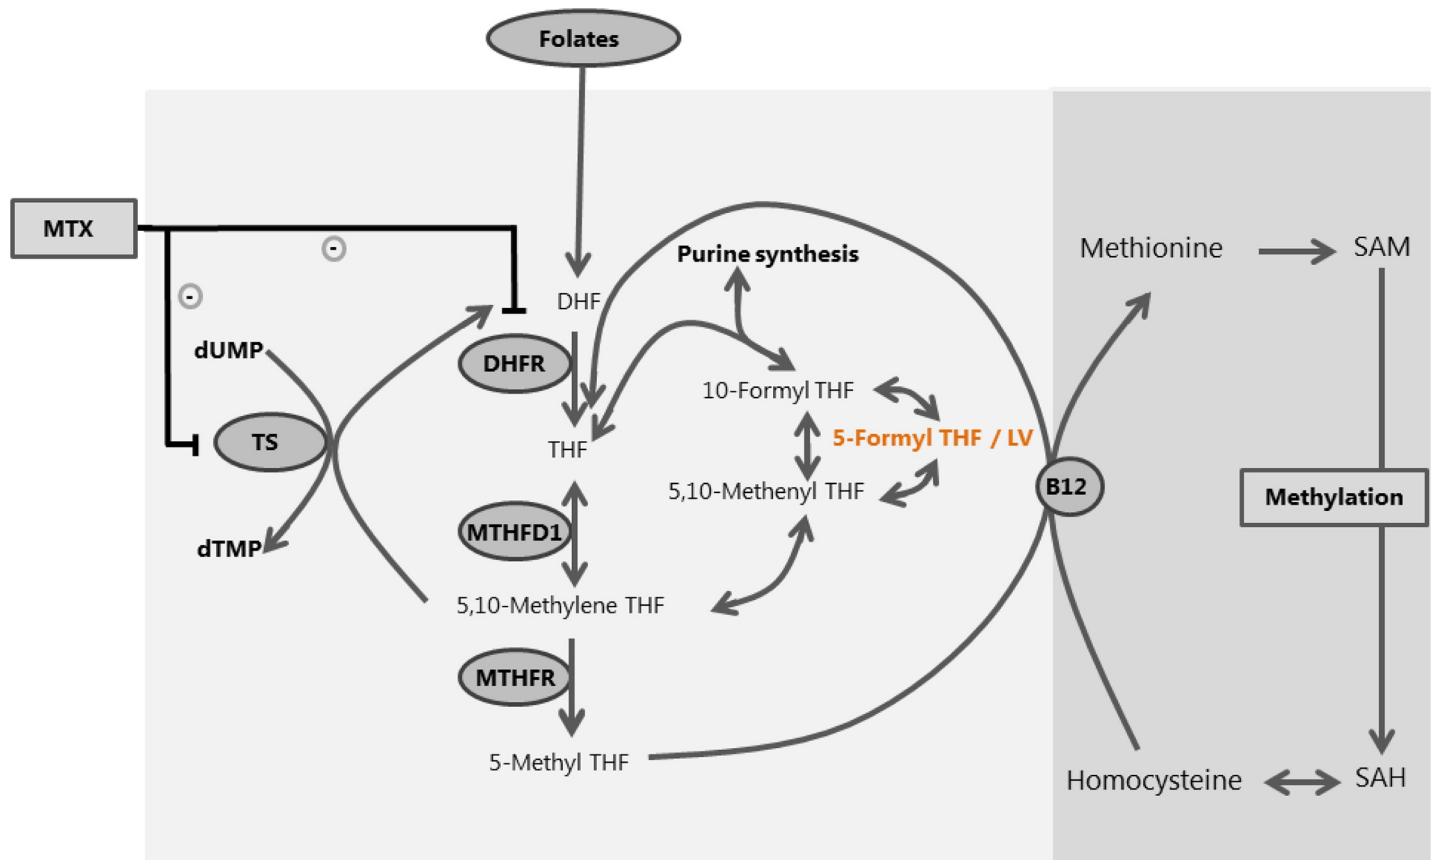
Folates

MTX

-

-

DHF

DHFR

dUMP

TS

dTMP

THF

MTHFD1

5,10-Methylene THF

MTHFR

5-Methyl THF

Purine synthesis

10-Formyl THF

5-Formyl THF / LV

5,10-Methenyl THF

B12

Methionine

SAM

Methylation

Homocysteine

SAH